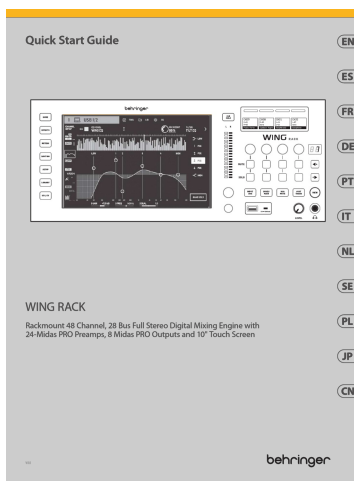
Quick Start Guide

EN

ES

FR

DE

PT

IT

NL

SE

PL

JP

CN

behringer

WING RACK

WING RACK

Rackmount 48 Channel, 28 Bus Full Stereo Digital Mixing Engine with 24-Midas PRO Preamps, 8 Midas PRO Outputs and 10" Touch Screen

behringer